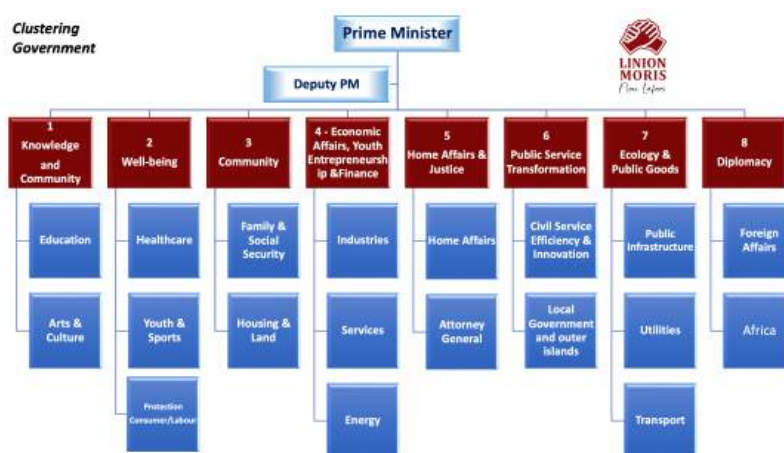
Clustering Government

Prime Minister

Deputy PM

LINION MORIS
Nou Lakaz

1 Knowledge and Community

Education

Arts & Culture

2 Well-being

Healthcare

Youth & Sports

Protection Consumer/Labour

3 Community

Family & Social Security

Housing & Land

4 - Economic Affairs, Youth Entrepreneurship &Finance

Industries

Services

Energy

5 Home Affairs & Justice

Home Affairs

Attorney General

6 Public Service Transformation

Civil Service Efficiency & Innovation

Local Government and outer islands

7 Ecology & Public Goods

Public Infrastructure

Utilities

Transport

8 Diplomacy

Foreign Affairs

Africa